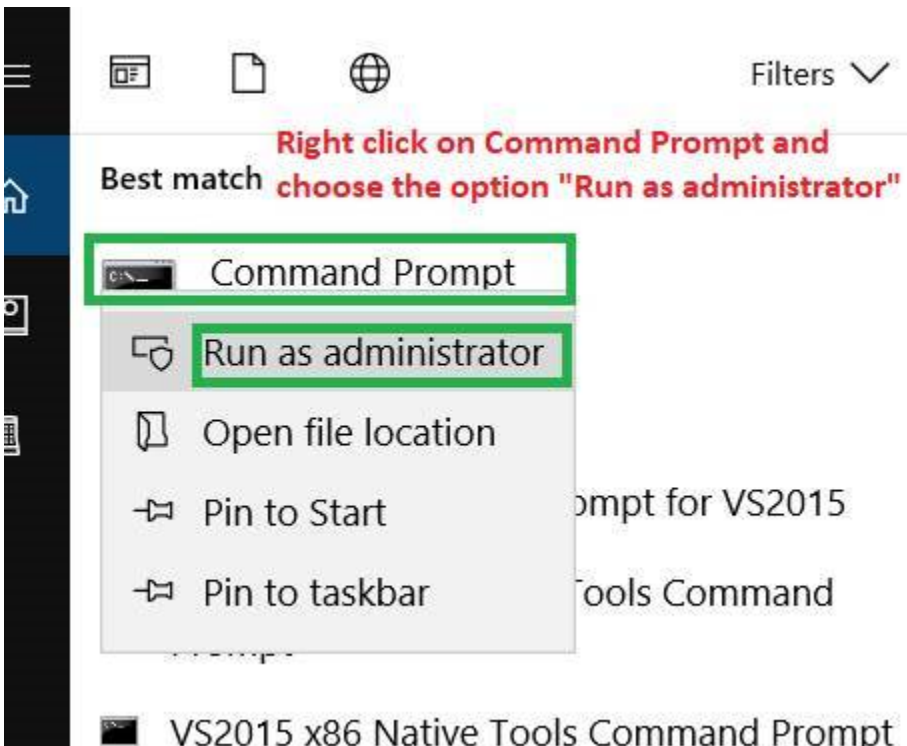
Filters

Best match

Right click on Command Prompt and choose the option "Run as administrator"

Command Prompt

Run as administrator

Open file location

Pin to Start

Pin to taskbar

ompt for VS2015

Tools Command

VS2015 x86 Native Tools Command Prompt